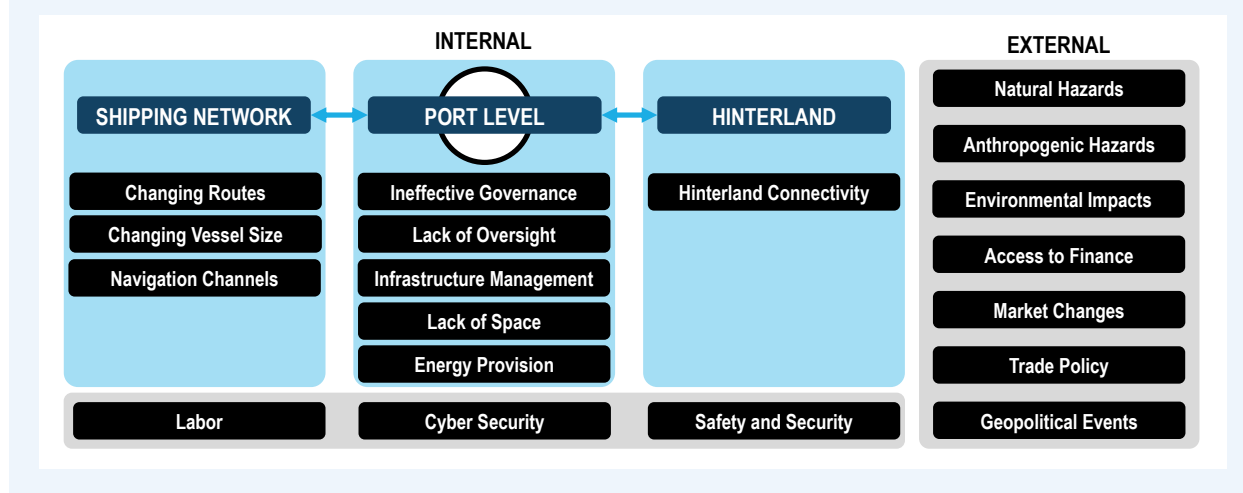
INTERNAL

SHIPPING NETWORK

Changing Routes

Changing Vessel Size

Navigation Channels

PORT LEVEL

Ineffective Governance

Lack of Oversight

Infrastructure Management

Lack of Space

Energy Provision

HINTERLAND

Hinterland Connectivity

Labor

Cyber Security

Safety and Security

EXTERNAL

Natural Hazards

Anthropogenic Hazards

Environmental Impacts

Access to Finance

Market Changes

Trade Policy

Geopolitical Events